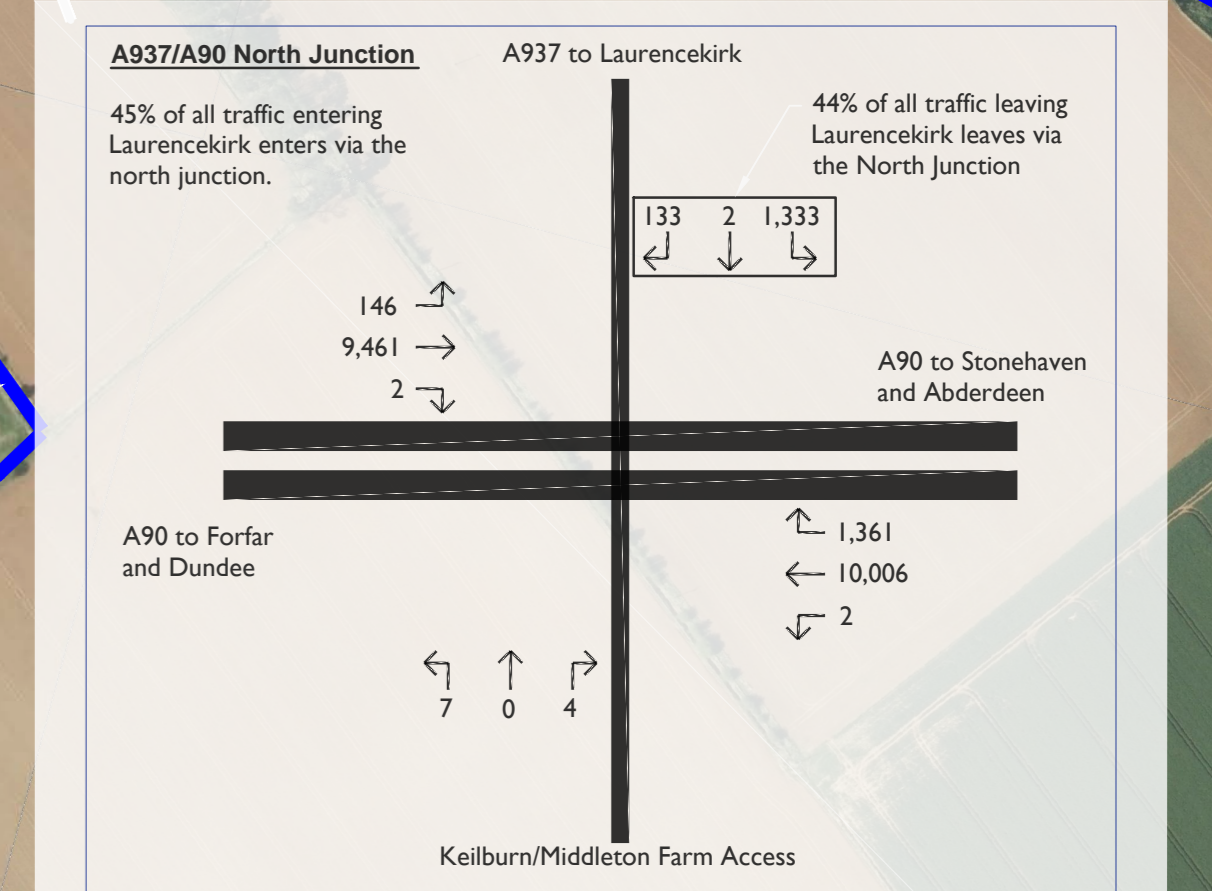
A937/A90 North Junction

A937 to Laurencekirk

45% of all traffic entering Laurencekirk enters via the north junction.

44% of all traffic leaving Laurencekirk leaves via the North Junction

133 2 1,333

146

9,461

2

A90 to Stonehaven and Abderdeen

A90 to Forfar and Dundee

1,361

10,006

2

7 0 4

Keilburn/Middleton Farm Access